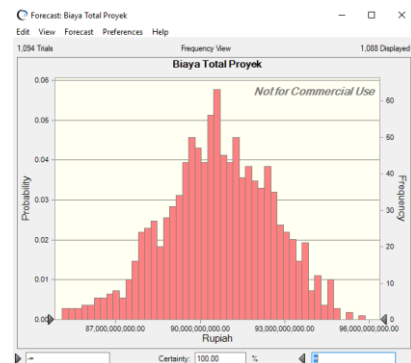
Forecast: Biaya Total Proyek

Edit View Forecast Preferences Help

1,094 Trials

Frequency View

1,088 Displayed

Biaya Total Proyek

Not for Commercial Use

0.06
0.05
0.04
0.03
0.02
0.01
0.00

Probability

60
50
40
30
20
10
0

Frequency

87,000,000,000.00
90,000,000,000.00
93,000,000,000.00
96,000,000,000.00

Rupiah

-∞

Certainty: 100.00 %

∞